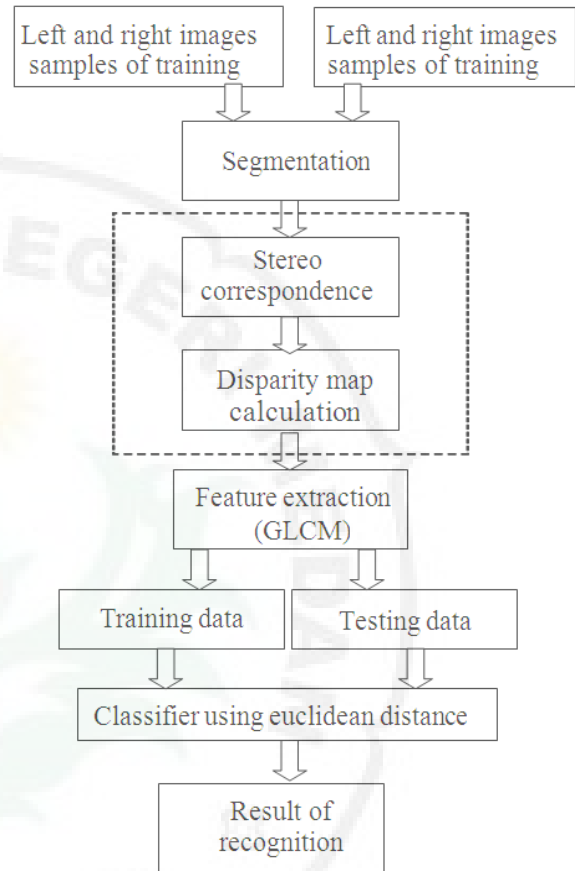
Left and right images samples of training

Left and right images samples of training

Segmentation

Stereo correspondence

Disparity map calculation

Feature extraction (GLCM)

Training data

Testing data

Classifier using euclidean distance

Result of recognition